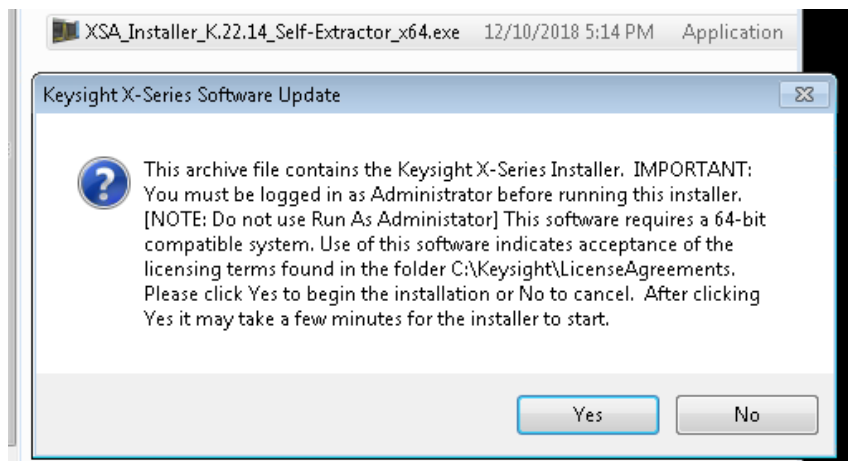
XSA_Installer_K.22.14_Self-Extractor_x64.exe 12/10/2018 5:14 PM Application

Keysight X-Series Software Update

This archive file contains the Keysight X-Series Installer. IMPORTANT: You must be logged in as Administrator before running this installer. [NOTE: Do not use Run As Administator] This software requires a 64-bit compatible system. Use of this software indicates acceptance of the licensing terms found in the folder C:\Keysight\LicenseAgreements. Please click Yes to begin the installation or No to cancel. After clicking Yes it may take a few minutes for the installer to start.

Yes No